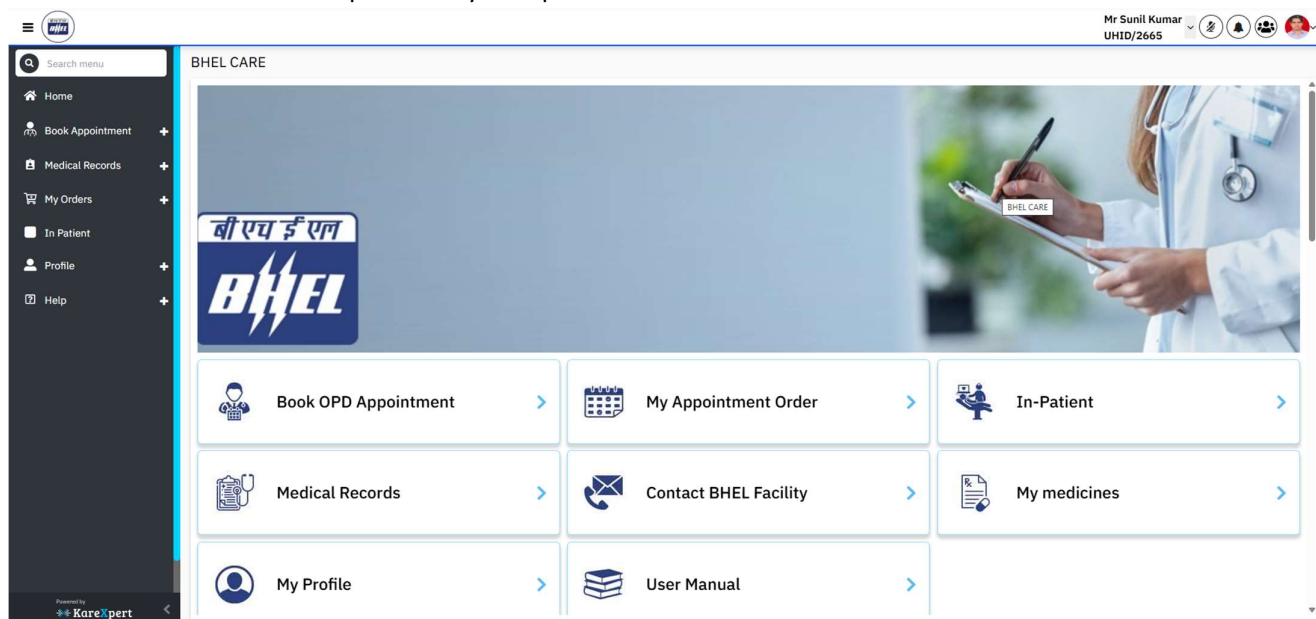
Mr Sunil Kumar
UHID/2665

Search menu

Home

Book Appointment

Medical Records

My Orders

In Patient

Profile

Help

Powered by
KareXpert

BHEL CARE

बी एच ई एल
BHEL

BHEL CARE

Book OPD Appointment

My Appointment Order

In-Patient

Medical Records

Contact BHEL Facility

My medicines

My Profile

User Manual